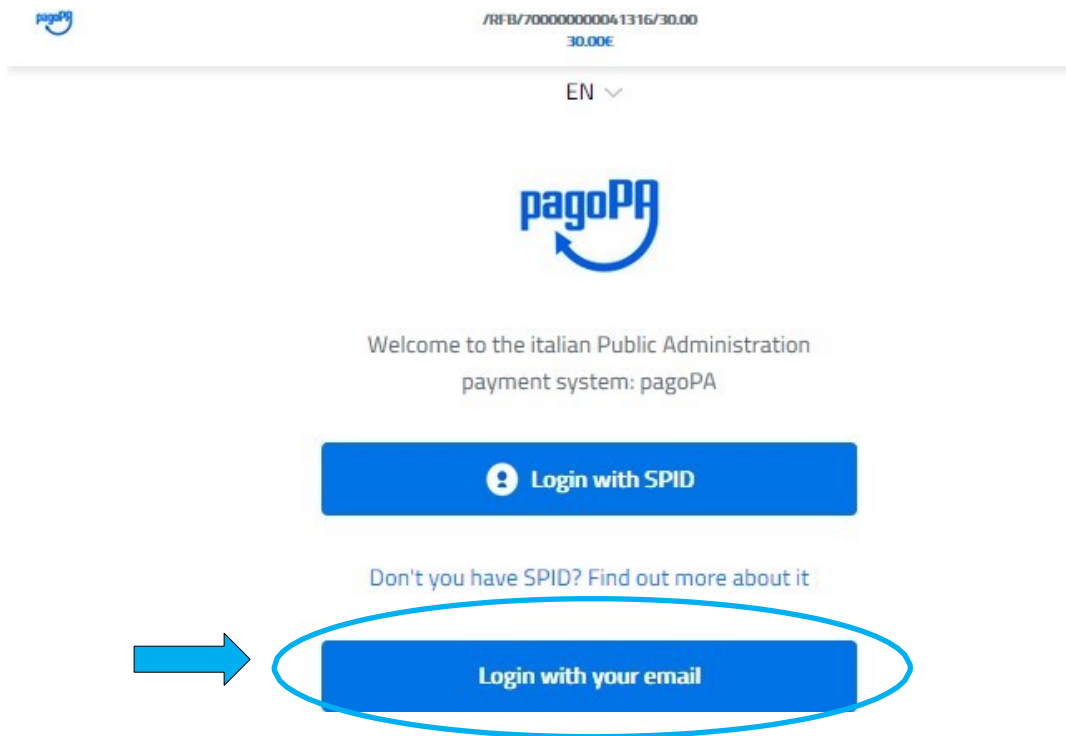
pagoPA

/RFB/700000000041316/30.00
30.00€

EN

pagoPA

Welcome to the italian Public Administration payment system: pagoPA

Login with SPID

Don't you have SPID? Find out more about it

Login with your email